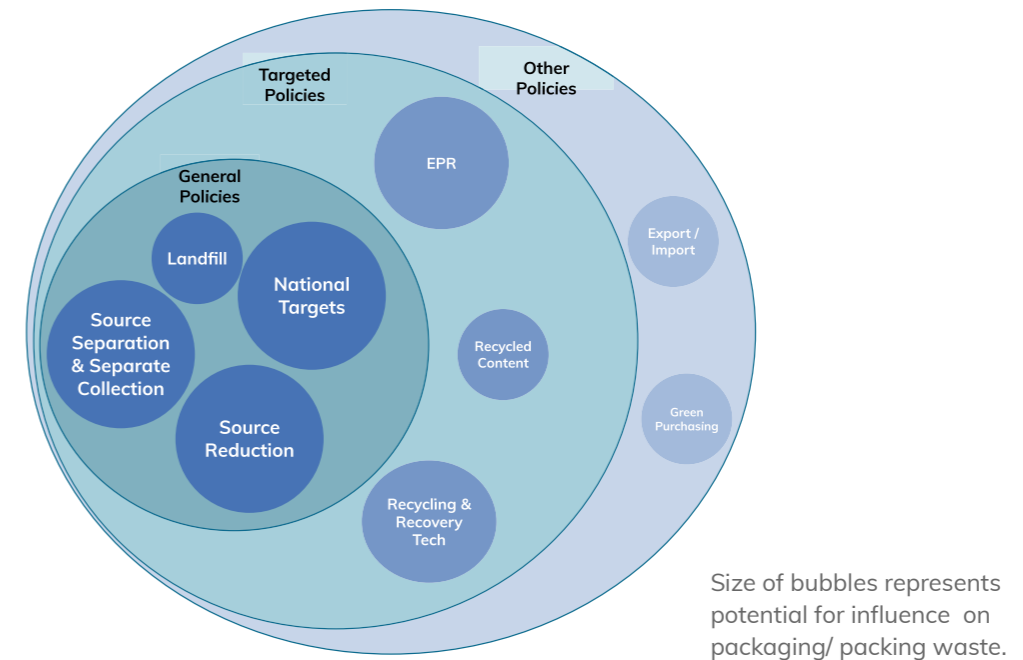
Targeted Policies

Other Policies

General Policies

EPR

Landfill

National Targets

Source Separation & Separate Collection

Source Reduction

Recycled Content

Recycling & Recovery Tech

Export / Import

Green Purchasing

Size of bubbles represents potential for influence on packaging/ packing waste.